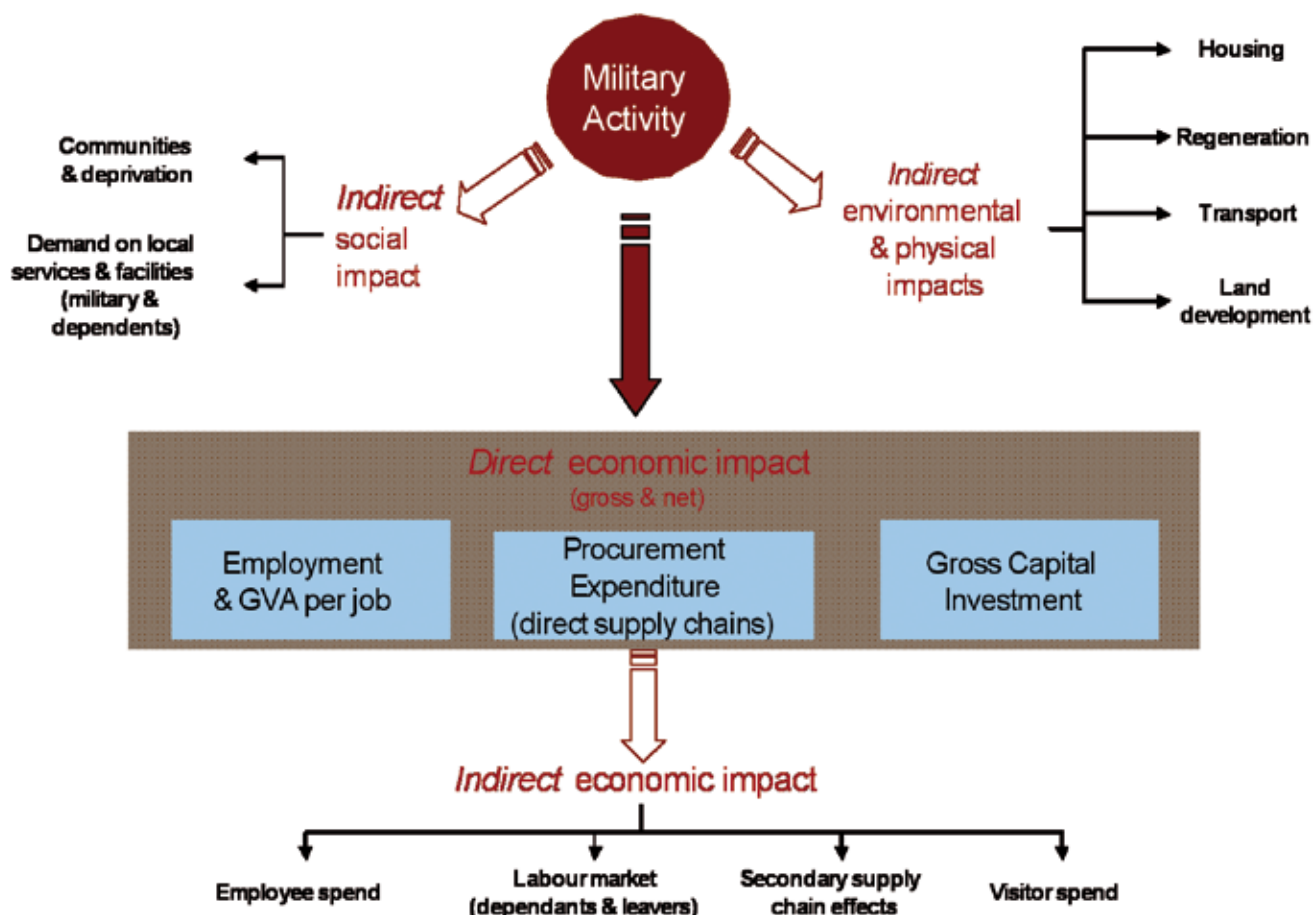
Military Activity

Communities & deprivation

Demand on local services & facilities (military & dependents)

*Indirect* social impact

*Indirect* environmental & physical impacts

Housing

Regeneration

Transport

Land development

*Direct* economic impact
(gross & net)

Employment & GVA per job

Procurement Expenditure (direct supply chains)

Gross Capital Investment

*Indirect* economic impact

Employee spend

Labour market (dependants & leavers)

Secondary supply chain effects

Visitor spend